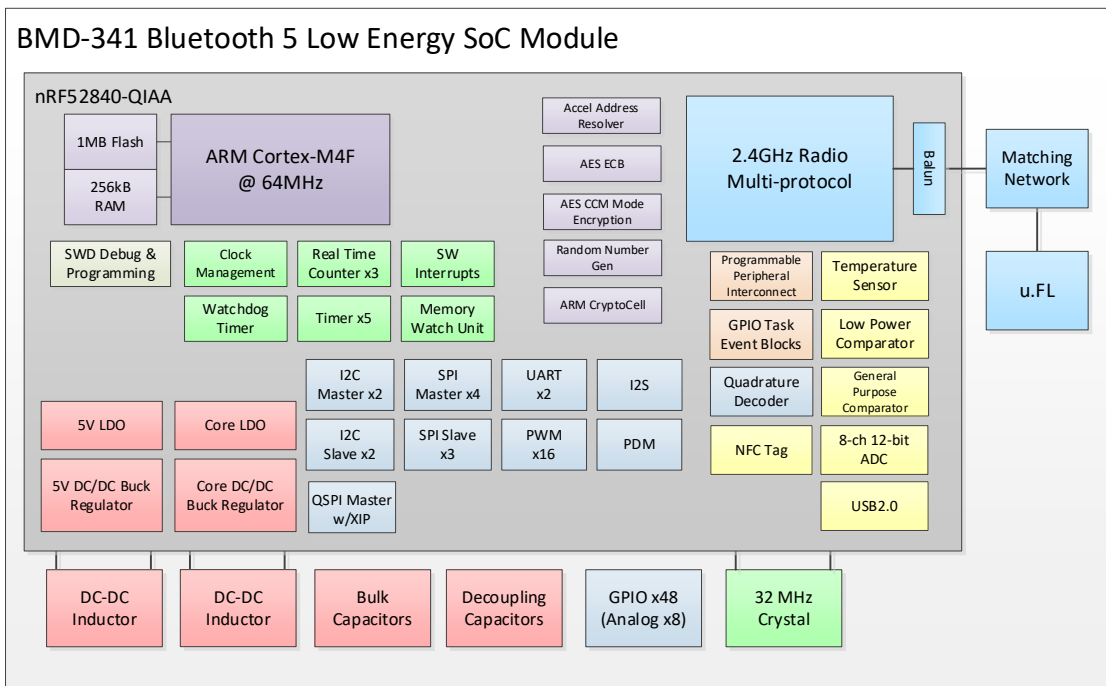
BMD-341 Bluetooth 5 Low Energy SoC Module

nRF52840-QIAA

1MB Flash

256kB RAM

ARM Cortex-M4F @ 64MHz

Accel Address Resolver

AES ECB

AES CCM Mode Encryption

Random Number Gen

ARM CryptoCell

2.4GHz Radio Multi-protocol

Balun

Matching Network

u.FL

SWD Debug & Programming

Clock Management

Real Time Counter x3

SW Interrupts

Watchdog Timer

Timer x5

Memory Watch Unit

Programmable Peripheral Interconnect

Temperature Sensor

GPIO Task Event Blocks

Low Power Comparator

I2C Master x2

SPI Master x4

UART x2

I2S

Quadrature Decoder

General Purpose Comparator

5V LDO

Core LDO

I2C Slave x2

SPI Slave x3

PWM x16

PDM

NFC Tag

8-ch 12-bit ADC

5V DC/DC Buck Regulator

Core DC/DC Buck Regulator

QSPI Master w/XIP

USB2.0

DC-DC Inductor

DC-DC Inductor

Bulk Capacitors

Decoupling Capacitors

GPIO x48 (Analog x8)

32 MHz Crystal